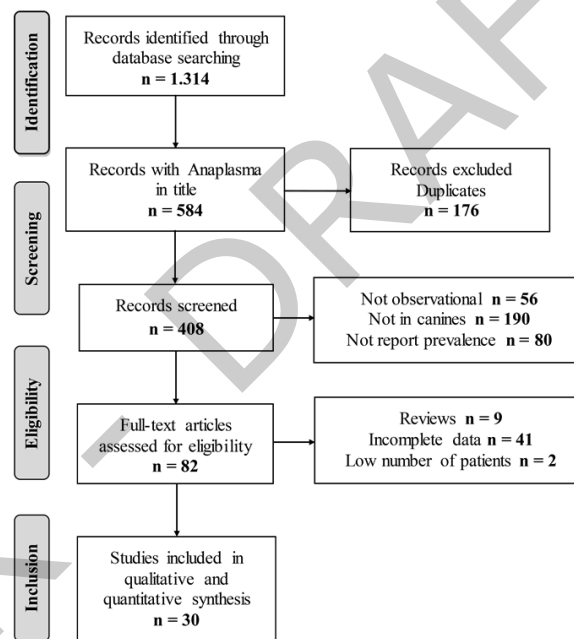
Identification

Records identified through database searching
n = 1.314

Screening

Records with Anaplasma in title
n = 584

Records excluded
Duplicates
n = 176

Records screened
n = 408

Not observational n = 56
Not in canines n = 190
Not report prevalence n = 80

Eligibility

Full-text articles assessed for eligibility
n = 82

Reviews n = 9
Incomplete data n = 41
Low number of patients n = 2

Inclusion

Studies included in qualitative and quantitative synthesis
n = 30

DRAFT